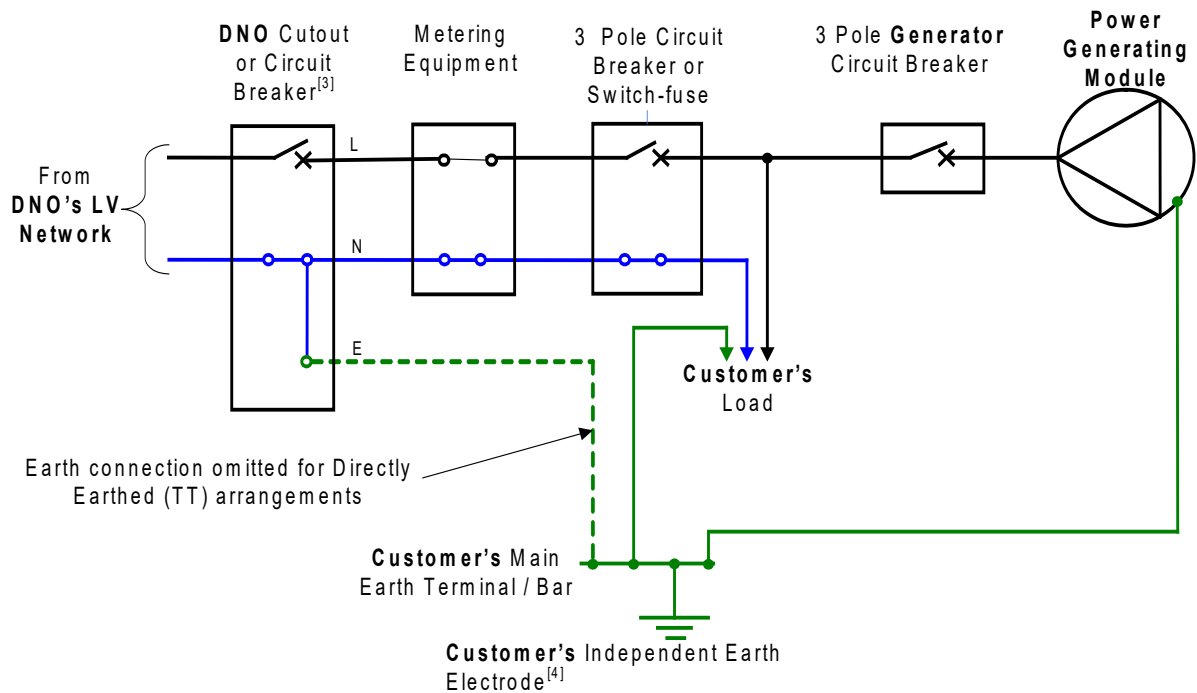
DNO Cutout or Circuit Breaker$^{[3]}$

Metering Equipment

3 Pole Circuit Breaker or Switch-fuse

3 Pole Generator Circuit Breaker

Power Generating Module

From DNO's LV Network

L

N

E

Customer's Load

Earth connection omitted for Directly Earthed (TT) arrangements

Customer's Main Earth Terminal / Bar

Customer's Independent Earth Electrode$^{[4]}$